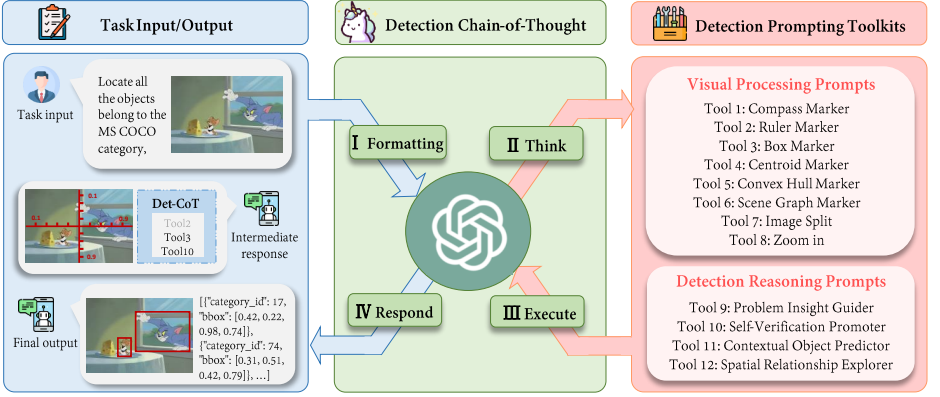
Task Input/Output

Detection Chain-of-Thought

Detection Prompting Toolkits

Task input

Locate all the objects belong to the MS COCO category,

0.1

0.1

0.9

0.9

Det-CoT

Tool2

Tool3

Tool10

Intermediate response

Final output

[{"category_id": 17, "bbox": [0.42, 0.22, 0.98, 0.74]}, {"category_id": 74, "bbox": [0.31, 0.51, 0.42, 0.79]}, ...]

Ⅰ Formatting

Ⅱ Think

Ⅲ Execute

Ⅳ Respond

Visual Processing Prompts

Tool 1: Compass Marker
Tool 2: Ruler Marker
Tool 3: Box Marker
Tool 4: Centroid Marker
Tool 5: Convex Hull Marker
Tool 6: Scene Graph Marker
Tool 7: Image Split
Tool 8: Zoom in

Detection Reasoning Prompts

Tool 9: Problem Insight Guider
Tool 10: Self-Verification Promoter
Tool 11: Contextual Object Predictor
Tool 12: Spatial Relationship Explorer